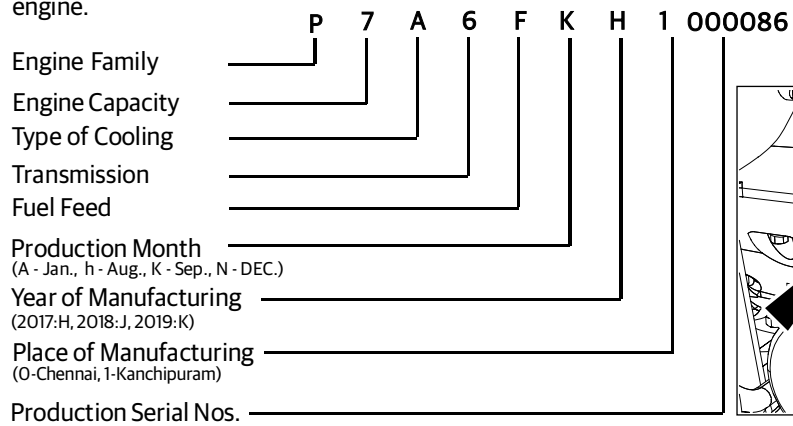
engine.

P 7 A 6 F K H 1 000086

Engine Family

Engine Capacity

Type of Cooling

Transmission

Fuel Feed

Production Month
(A - Jan., h - Aug., K - Sep., N - DEC.)

Year of Manufacturing
(2017:H, 2018:J, 2019:K)

Place of Manufacturing
(0-Chennai, 1-Kanchipuram)

Production Serial Nos.